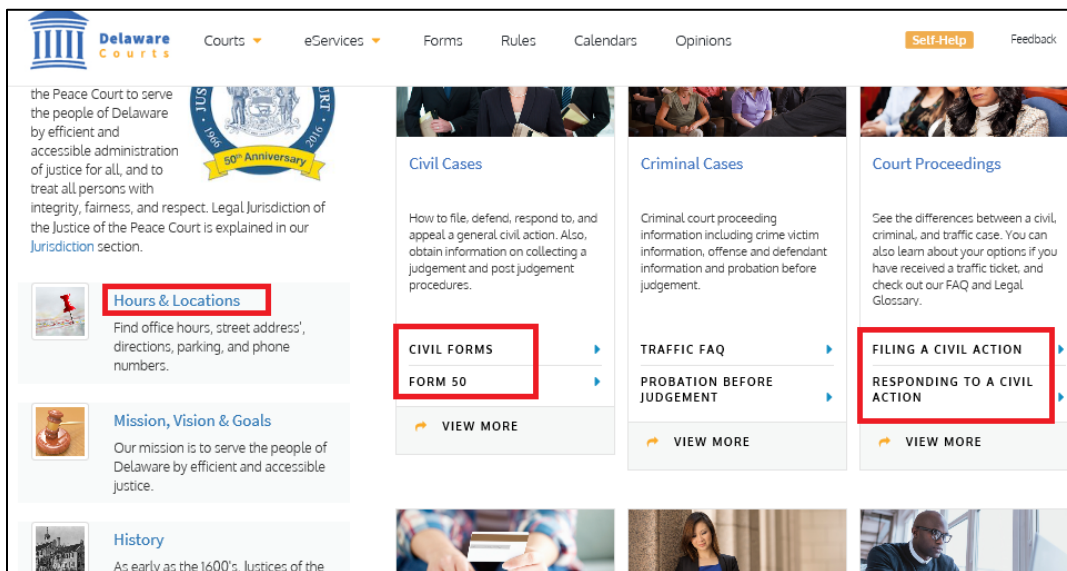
Delaware Courts

Courts eServices Forms Rules Calendars Opinions Self-Help Feedback

the Peace Court to serve the people of Delaware by efficient and accessible administration of justice for all, and to treat all persons with integrity, fairness, and respect. Legal Jurisdiction of the Justice of the Peace Court is explained in our Jurisdiction section.

1966 2016 50th Anniversary

Hours & Locations
Find office hours, street address', directions, parking, and phone numbers.

Mission, Vision & Goals
Our mission is to serve the people of Delaware by efficient and accessible justice.

History
As early as the 1600's, Justices of the

Civil Cases
How to file, defend, respond to, and appeal a general civil action. Also, obtain information on collecting a judgement and post judgement procedures.
CIVIL FORMS
FORM 50
VIEW MORE

Criminal Cases
Criminal court proceeding information including crime victim information, offense and defendant information and probation before judgement.
TRAFFIC FAQ
PROBATION BEFORE JUDGEMENT
VIEW MORE

Court Proceedings
See the differences between a civil, criminal, and traffic case. You can also learn about your options if you have received a traffic ticket, and check out our FAQ and Legal Glossary.
FILING A CIVIL ACTION
RESPONDING TO A CIVIL ACTION
VIEW MORE